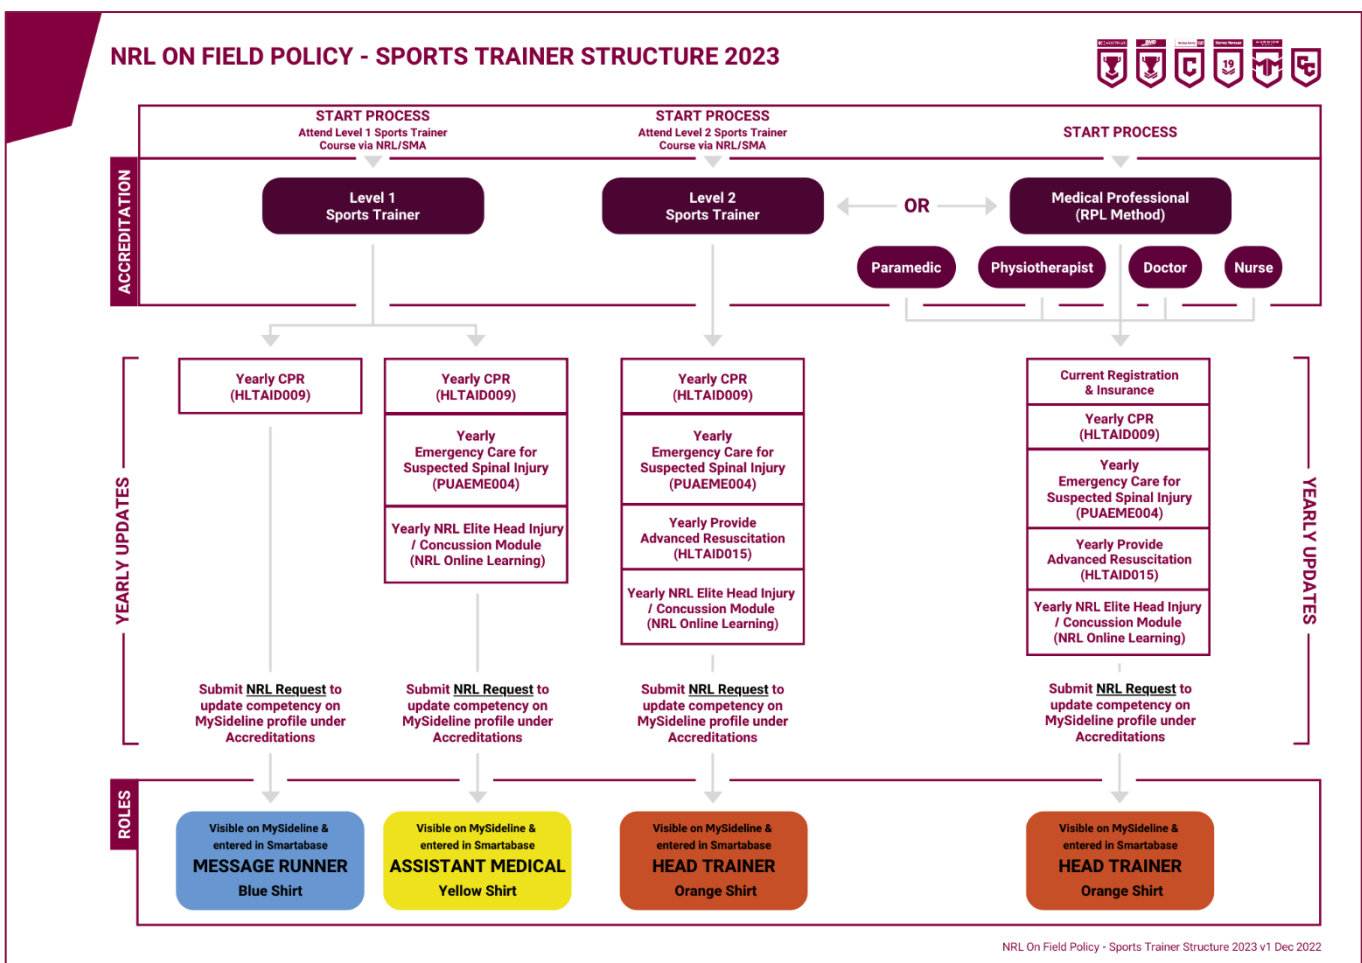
NRL ON FIELD POLICY - SPORTS TRAINER STRUCTURE 2023

ACCREDITATION

START PROCESS
Attend Level 1 Sports Trainer Course via NRL/SMA

START PROCESS
Attend Level 2 Sports Trainer Course via NRL/SMA

START PROCESS

Level 1
Sports Trainer

Level 2
Sports Trainer

OR

Medical Professional
(RPL Method)

Paramedic

Physiotherapist

Doctor

Nurse

YEARLY UPDATES

Yearly CPR
(HLTAID009)

Yearly CPR
(HLTAID009)

Yearly Emergency Care for Suspected Spinal Injury
(PUAEME004)

Yearly NRL Elite Head Injury / Concussion Module
(NRL Online Learning)

Yearly CPR
(HLTAID009)

Yearly Emergency Care for Suspected Spinal Injury
(PUAEME004)

Yearly Provide Advanced Resuscitation
(HLTAID015)

Yearly NRL Elite Head Injury / Concussion Module
(NRL Online Learning)

Current Registration & Insurance

Yearly CPR
(HLTAID009)

Yearly Emergency Care for Suspected Spinal Injury
(PUAEME004)

Yearly Provide Advanced Resuscitation
(HLTAID015)

Yearly NRL Elite Head Injury / Concussion Module
(NRL Online Learning)

YEARLY UPDATES

Submit NRL Request to update competency on MySideline profile under Accreditations

Submit NRL Request to update competency on MySideline profile under Accreditations

Submit NRL Request to update competency on MySideline profile under Accreditations

Submit NRL Request to update competency on MySideline profile under Accreditations

ROLES

Visible on MySideline & entered in Smartabase
MESSAGE RUNNER
Blue Shirt

Visible on MySideline & entered in Smartabase
ASSISTANT MEDICAL
Yellow Shirt

Visible on MySideline & entered in Smartabase
HEAD TRAINER
Orange Shirt

Visible on MySideline & entered in Smartabase
HEAD TRAINER
Orange Shirt

NRL On Field Policy - Sports Trainer Structure 2023 v1 Dec 2022